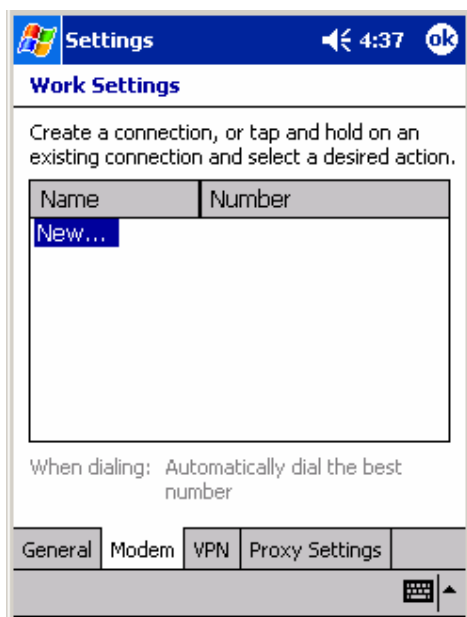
Settings 4:37 ok

Work Settings

Create a connection, or tap and hold on an existing connection and select a desired action.

| Name | Number |
|---|---|
| New... | |

When dialing: Automatically dial the best number

General Modem VPN Proxy Settings